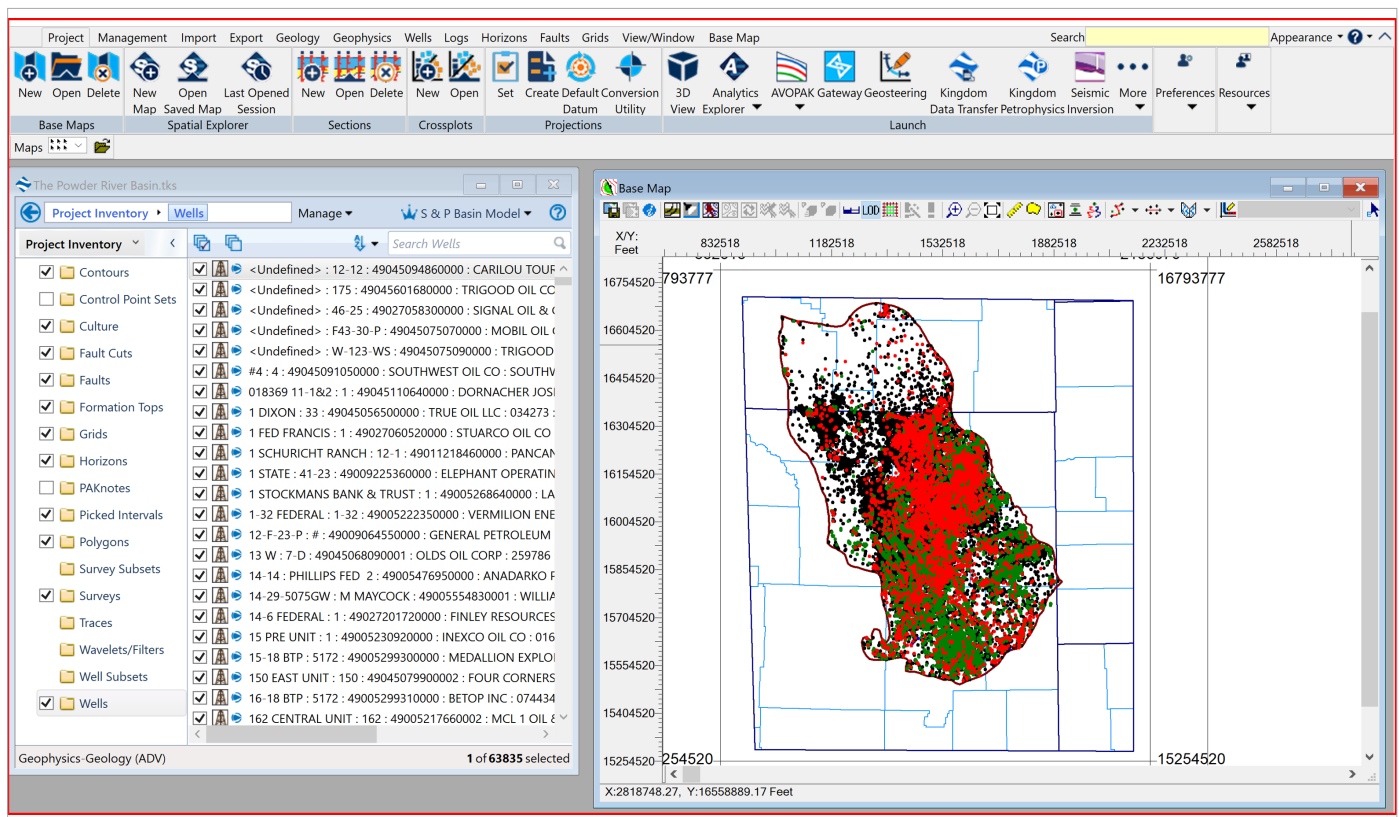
Project Management Import Export Geology Geophysics Wells Logs Horizons Faults Grids View/Window Base Map

Search

Appearance

New Open Delete
Base Maps

New Map Open Saved Map Last Opened Session
Spatial Explorer

New Open Delete
Sections

New Open
Crossplots

Set Create Default Datum Conversion Utility
Projections

3D View Analytics Explorer AVOPAK Gateway Geosteering Kingdom Data Transfer Kingdom Petrophysics Seismic Inversion More
Launch

Preferences Resources

Maps

The Powder River Basin.tks

Project Inventory ▸ Wells

Manage

S & P Basin Model

Project Inventory

Search Wells

Contours
Control Point Sets
Culture
Fault Cuts
Faults
Formation Tops
Grids
Horizons
PAKnotes
Picked Intervals
Polygons
Survey Subsets
Surveys
Traces
Wavelets/Filters
Well Subsets
Wells

<Undefined> : 12-12 : 49045094860000 : CARILOU TOUR
<Undefined> : 175 : 49045601680000 : TRIGOOD OIL CO
<Undefined> : 46-25 : 49027058300000 : SIGNAL OIL & G
<Undefined> : F43-30-P : 49045075070000 : MOBIL OIL C
<Undefined> : W-123-WS : 49045075090000 : TRIGOOD
#4 : 4 : 49045091050000 : SOUTHWEST OIL CO : SOUTHW
018369 11-1&2 : 1 : 49045110640000 : DORNACHER JOSI
1 DIXON : 33 : 49045056500000 : TRUE OIL LLC : 034273 :
1 FED FRANCIS : 1 : 49027060520000 : STUARCO OIL CO
1 SCHURICHT RANCH : 12-1 : 49011218460000 : PANCAN
1 STATE : 41-23 : 49009225360000 : ELEPHANT OPERATIN
1 STOCKMANS BANK & TRUST : 1 : 49005268640000 : LA
1-32 FEDERAL : 1-32 : 49005222350000 : VERMILION ENE
12-F-23-P : # : 49009064550000 : GENERAL PETROLEUM
13 W : 7-D : 49045068090001 : OLDS OIL CORP : 259786
14-14 : PHILLIPS FED 2 : 49005476950000 : ANADARKO F
14-29-5075GW : M MAYCOCK : 49005554830001 : WILLIA
14-6 FEDERAL : 1 : 49027201720000 : FINLEY RESOURCES
15 PRE UNIT : 1 : 49005230920000 : INEXCO OIL CO : 016
15-18 BTP : 5172 : 49005299300000 : MEDALLION EXPLO
150 EAST UNIT : 150 : 49045079900002 : FOUR CORNERS
16-18 BTP : 5172 : 49005299310000 : BETOP INC : 074434
162 CENTRAL UNIT : 162 : 49005217660002 : MCL 1 OIL &

Geophysics-Geology (ADV)

1 of 63835 selected

Base Map

LOD

X/Y: Feet

832518 1182518 1532518 1882518 2232518 2582518

16754520 793777 16793777
16604520
16454520
16304520
16154520
16004520
15854520
15704520
15554520
15404520
15254520 254520 15254520

X:2818748.27, Y:16558889.17 Feet